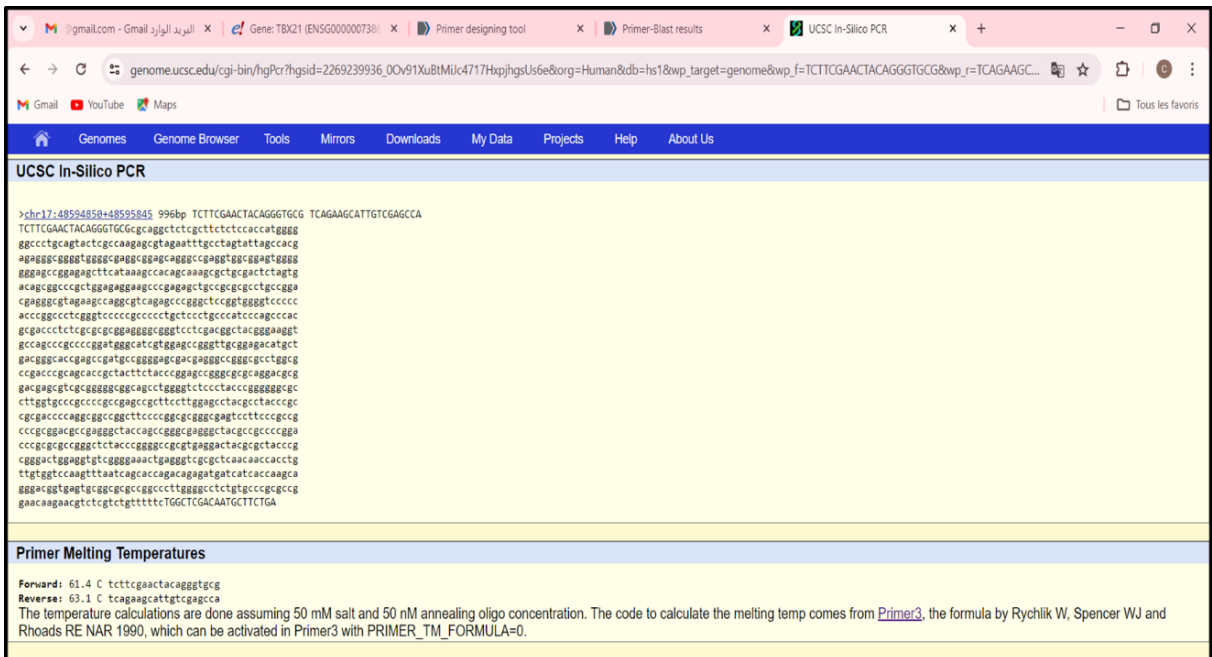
@gmail.com - Gmail البريد الوارد | Gene: TBX21 (ENSG0000007380 | Primer designing tool | Primer-Blast results | UCSC In-Silico PCR | +

genome.ucsc.edu/cgi-bin/hgPcr?hgsid=2269239936_0Ov91XuBtMiJc4717HxpjhgsUs6e&org=Human&db=hs1&wp_target=genome&wp_f=TCTTCGAACTACAGGGTGCG&wp_r=TCAGAAGC...

Gmail YouTube Maps Tous les favoris

Genomes Genome Browser Tools Mirrors Downloads My Data Projects Help About Us

UCSC In-Silico PCR

>chr17:48594850+48595845 996bp TCTTCGAACTACAGGGTGCG TCAGAAGCATTGTCGAGCCA
TCTTCGAACTACAGGGTGCGcgcaggctctcgcttctctccaccatgggg
ggccctgcagtactcgccaagagcgtagaatttgcctagtattagccacg
agagggcggggtggggcgaggcggagcagggccgaggtggcggagtgggg
gggagccggagagcttcataaagccacagcaaagcgctgcgactctagtg
acagcggcccgctggagaggaagcccgagagctgccgcgcgcctgccgga
cgagggcgtagaagccaggcgtcagagcccgggctccggtggggtccccc
acccggccctcgggtcccccgccccctgctccctgcccatcccagcccac
gcgaccctctcgcgcgcggaggggcgggtcctcgacggctacgggaaggt
gccagcccgccccggatgggcatcgtggagccgggttgcggagacatgct
gacgggcaccgagccgatgccggggagcgacgagggccgggcgcctggcg
ccgacccgcagcaccgctacttctacccggagccgggcgcgcaggacgcg
gacgagcgtcgcgggggcggcagcctggggtctccctacccggggggcgc
cttggtgcccgccccgccgagccgcttccttggagcctacgcctacccgc
cgcgaccccaggcggccggcttccccggcgcgggcgagtccttcccgccg
cccgcggacgccgagggctaccagccgggcgagggctacgccgccccgga
cccgcgcgcgggctctacccggggccgcgtgaggactacgcgctacccg
cgggactggaggtgtcggggaaactgagggtcgcgctcaacaaccacctg
ttgtggtccaagtttaatcagcaccagacagagatgatcatcaccaagca
gggacggtgagtgcggcgcgccggcccttggggcctctgtgcccgcgccg
gaacaagaacgtctcgtctgtttttcTGGCTCGACAATGCTTCTGA

Primer Melting Temperatures

Forward: 61.4 C tcttcgaactacagggtgcg
Reverse: 63.1 C tcagaagcattgtcgagcca
The temperature calculations are done assuming 50 mM salt and 50 nM annealing oligo concentration. The code to calculate the melting temp comes from Primer3, the formula by Rychlik W, Spencer WJ and Rhoads RE NAR 1990, which can be activated in Primer3 with PRIMER_TM_FORMULA=0.